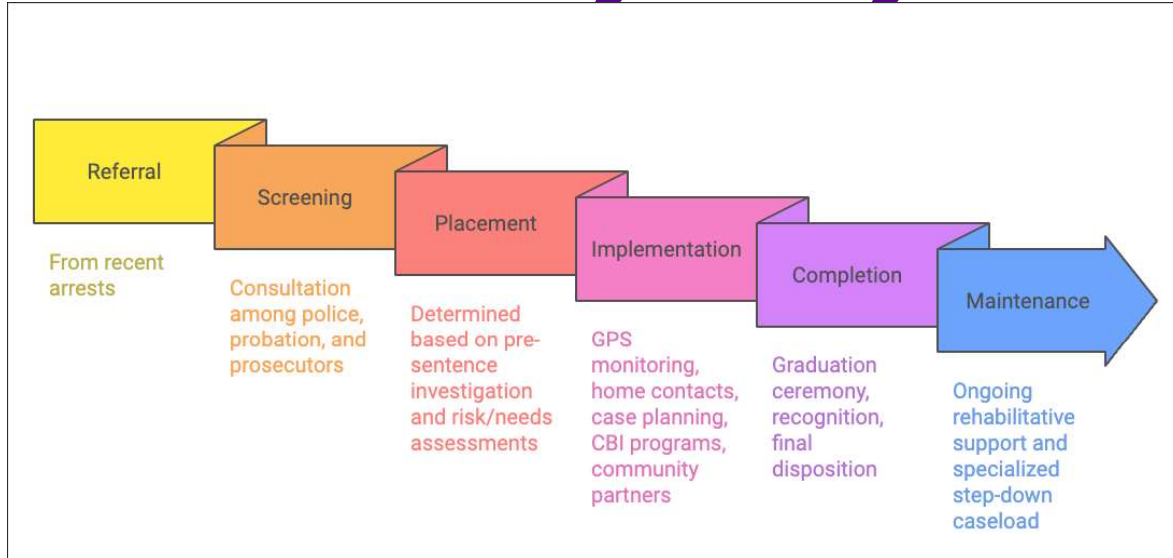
Referral

From recent arrests

Screening

Consultation among police, probation, and prosecutors

Placement

Determined based on pre-sentence investigation and risk/needs assessments

Implementation

GPS monitoring, home contacts, case planning, CBI programs, community partners

Completion

Graduation ceremony, recognition, final disposition

Maintenance

Ongoing rehabilitative support and specialized step-down caseload